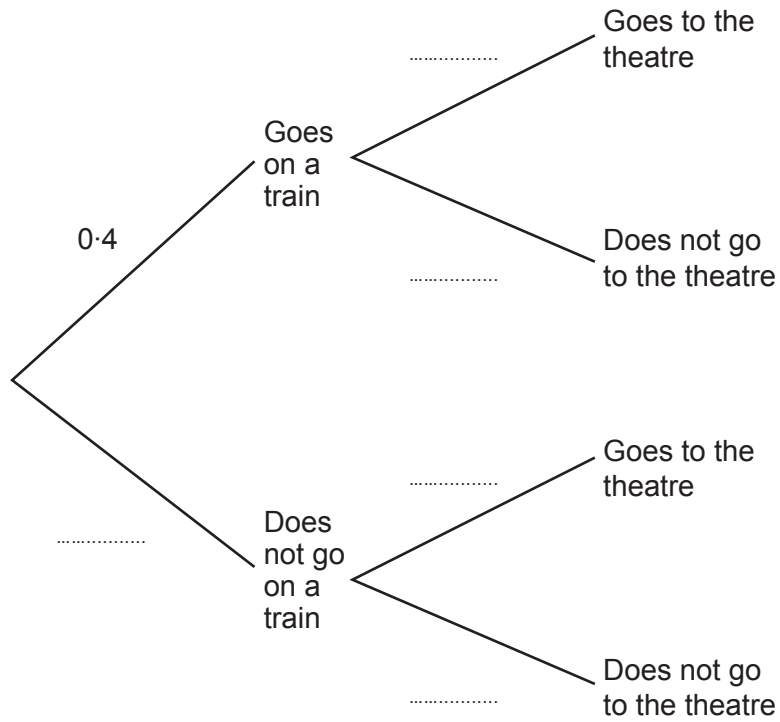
0·4

Goes on a train

..................

Goes to the theatre

..................

Does not go to the theatre

..................

Does not go on a train

..................

Goes to the theatre

..................

Does not go to the theatre